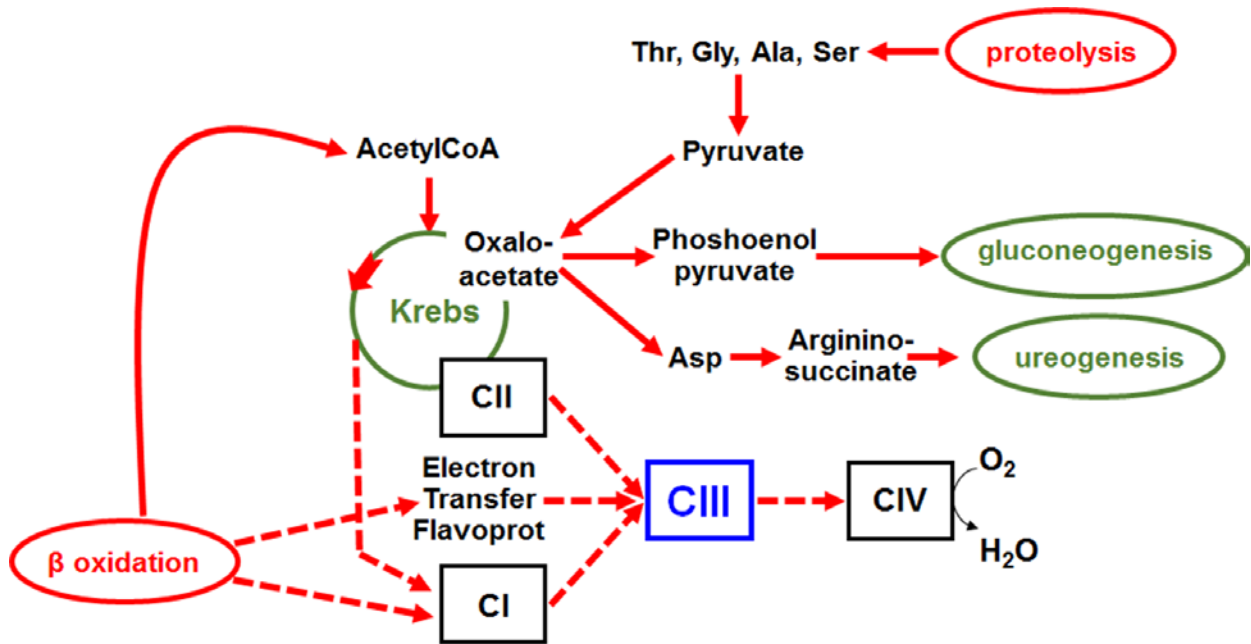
Thr, Gly, Ala, Ser

proteolysis

AcetylCoA

Pyruvate

Oxaloacetate

Phoshoenol pyruvate

gluconeogenesis

Krebs

Asp

Argininosuccinate

ureogenesis

CII

Electron Transfer Flavoprot

CIII

CIV

$O_2$

$H_2O$

β oxidation

CI